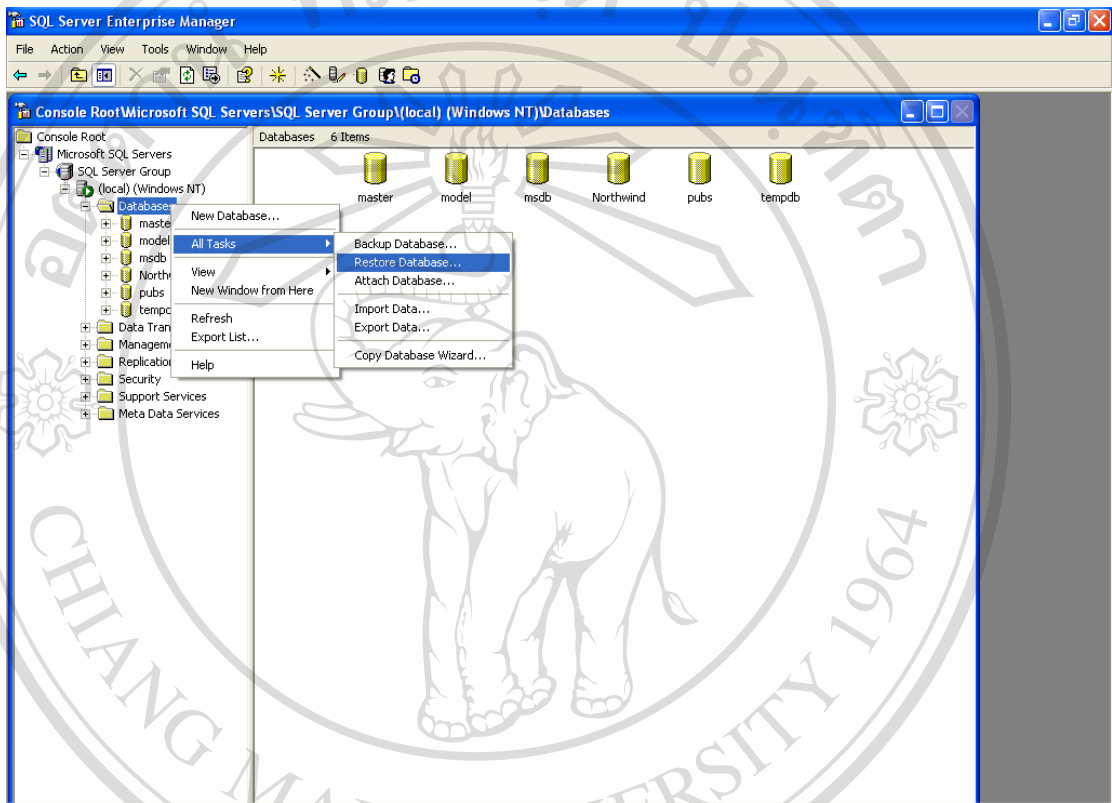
SQL Server Enterprise Manager

File Action View Tools Window Help

Console Root\Microsoft SQL Servers\SQL Server Group\(local) (Windows NT)\Databases

Console Root
Microsoft SQL Servers
SQL Server Group
(local) (Windows NT)
Databases
maste
model
msdb
Northw
pubs
tempc
Data Tran
Managem
Replication
Security
Support Services
Meta Data Services

New Database...
All Tasks
View
New Window from Here
Refresh
Export List...
Help

Backup Database...
Restore Database...
Attach Database...
Import Data...
Export Data...
Copy Database Wizard...

Databases 6 Items

master
model
msdb
Northwind
pubs
tempdb

CHIANG MA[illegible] UNIVERSITY 1964